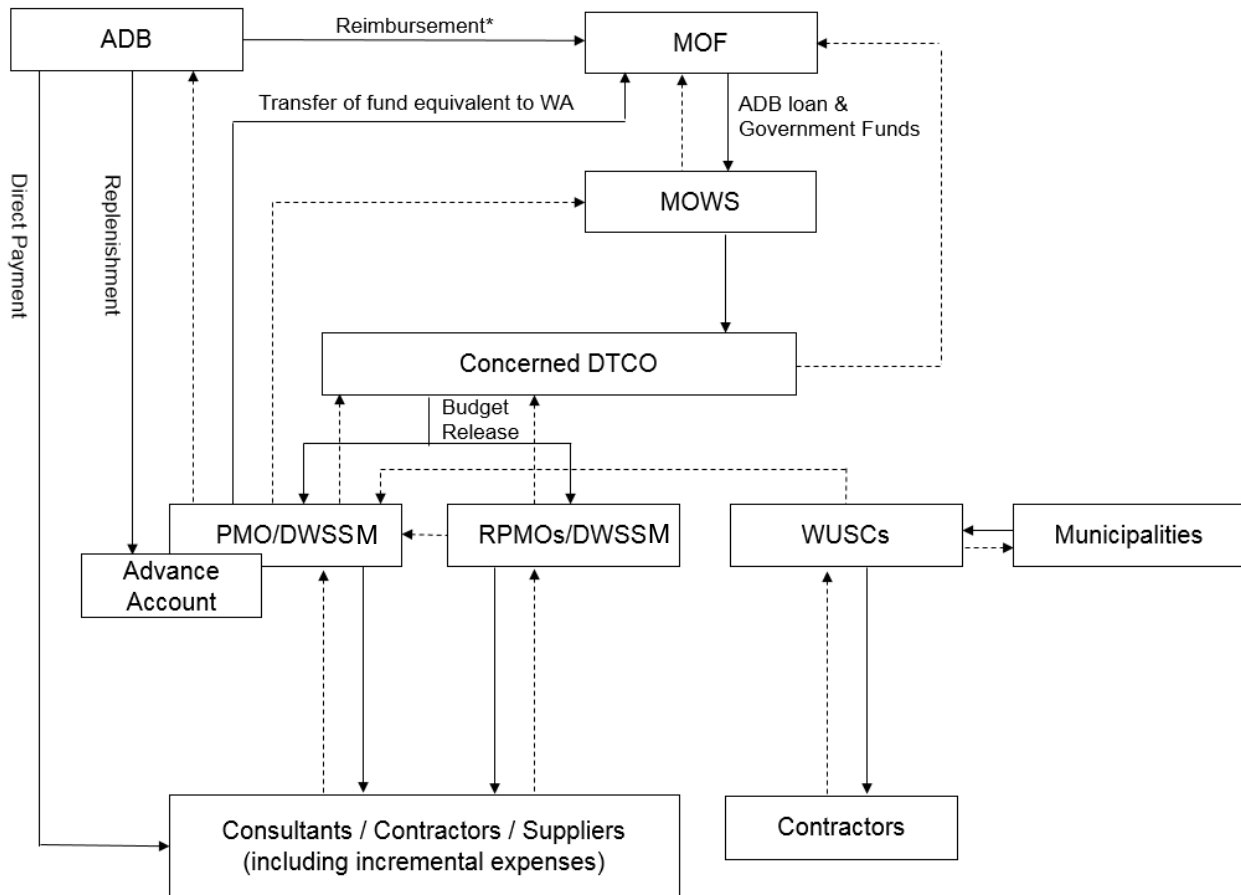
ADB

Reimbursement*

MOF

Transfer of fund equivalent to WA

ADB loan & Government Funds

Direct Payment

Replenishment

MOWS

Concerned DTCO

Budget Release

PMO/DWSSM

RPMOs/DWSSM

WUSCs

Municipalities

Advance Account

Consultants / Contractors / Suppliers (including incremental expenses)

Contractors